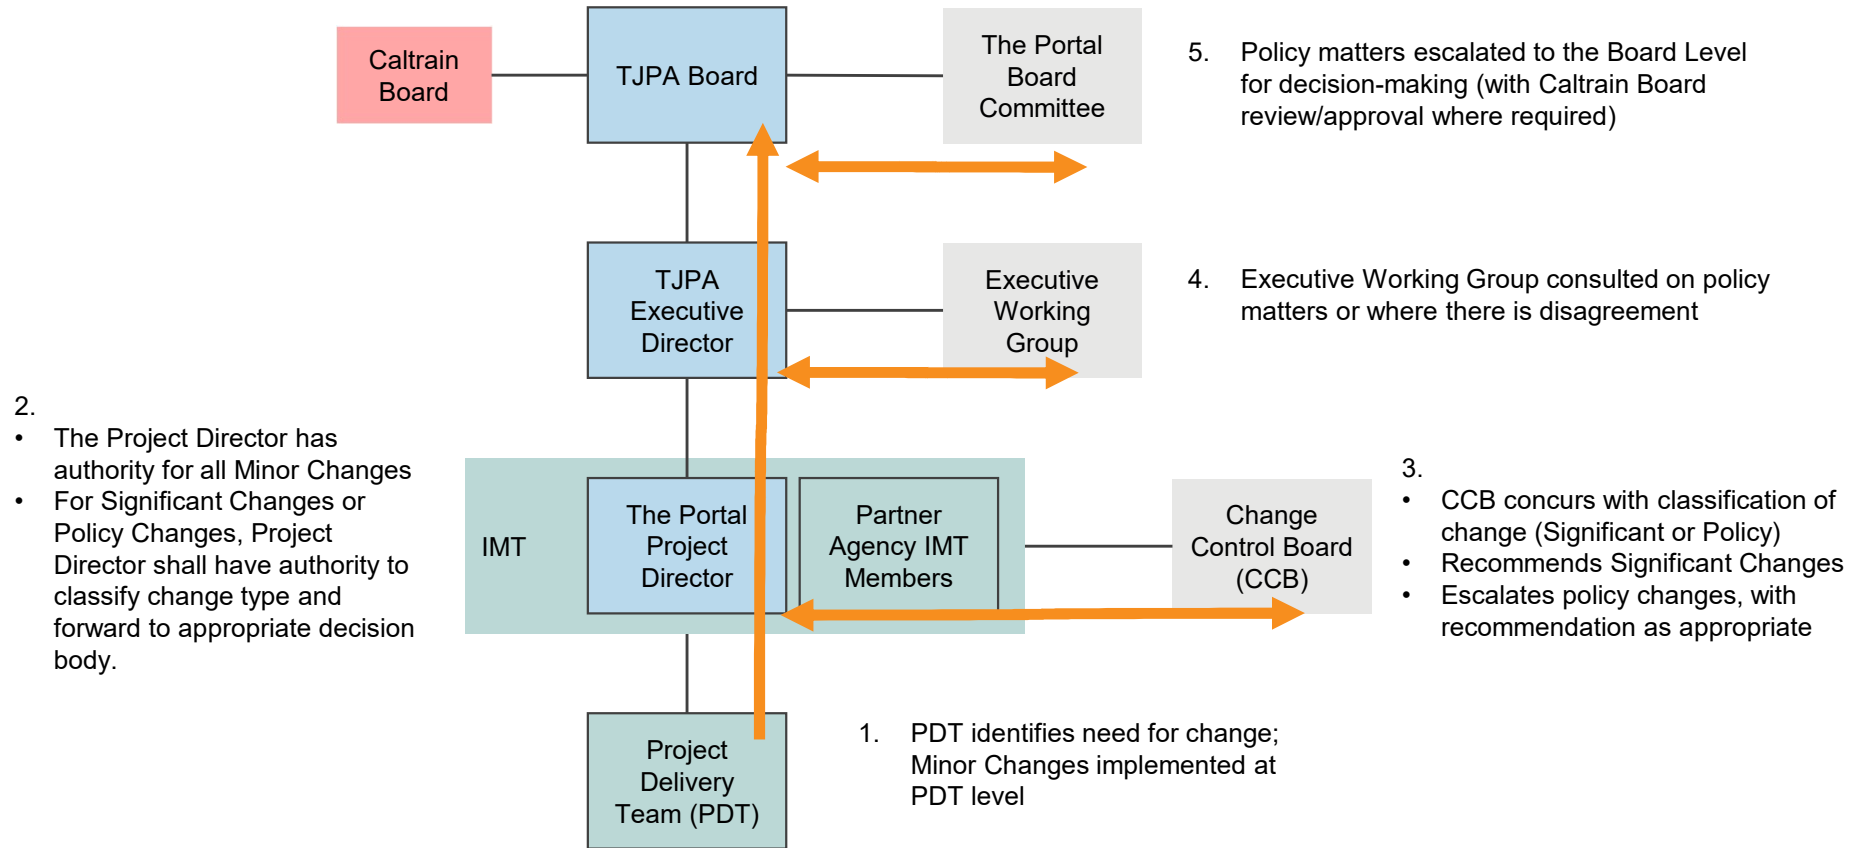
Caltrain Board

TJPA Board

The Portal Board Committee

5. Policy matters escalated to the Board Level for decision-making (with Caltrain Board review/approval where required)

TJPA Executive Director

Executive Working Group

4. Executive Working Group consulted on policy matters or where there is disagreement

2.
• The Project Director has authority for all Minor Changes
• For Significant Changes or Policy Changes, Project Director shall have authority to classify change type and forward to appropriate decision body.

IMT

The Portal Project Director

Partner Agency IMT Members

Change Control Board (CCB)

3.
• CCB concurs with classification of change (Significant or Policy)
• Recommends Significant Changes
• Escalates policy changes, with recommendation as appropriate

Project Delivery Team (PDT)

1. PDT identifies need for change; Minor Changes implemented at PDT level